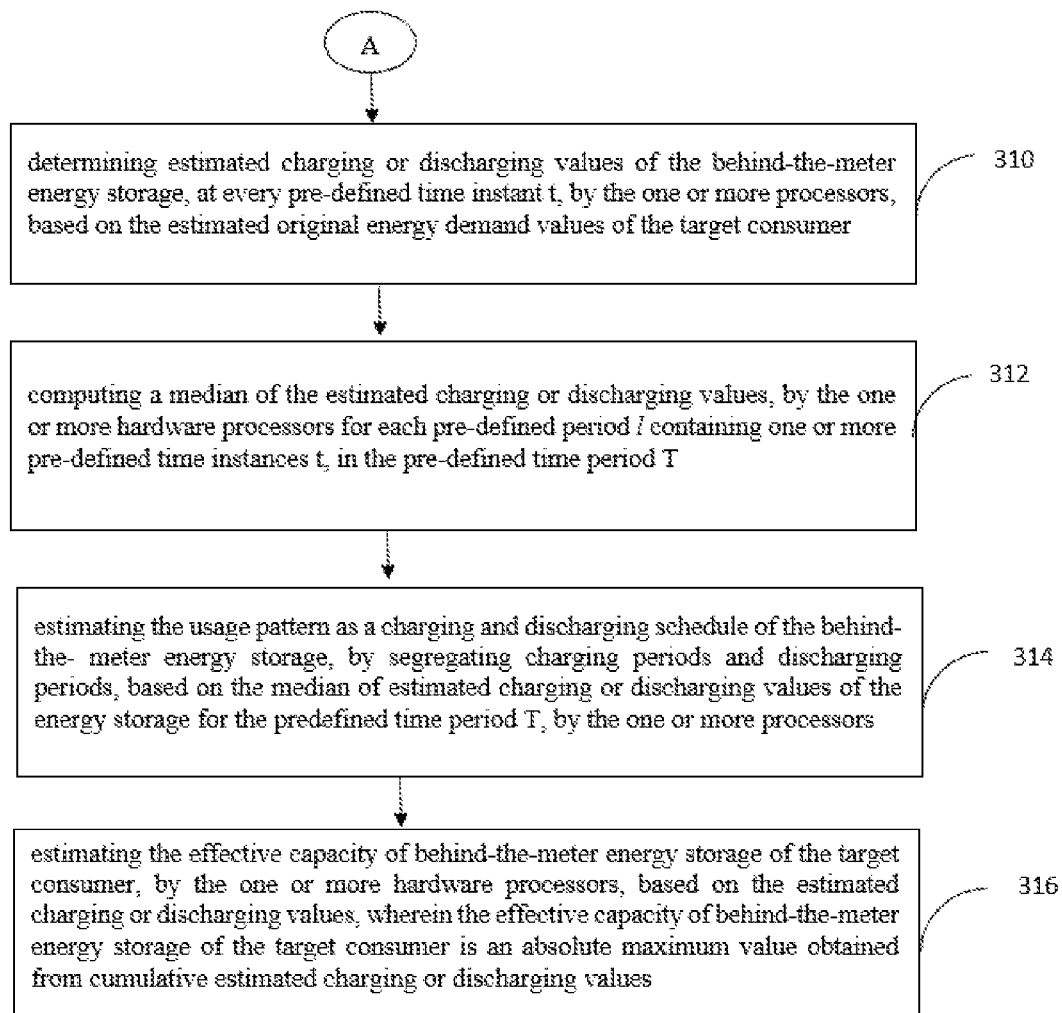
A

determining estimated charging or discharging values of the behind-the-meter energy storage, at every pre-defined time instant t, by the one or more processors, based on the estimated original energy demand values of the target consumer

310

computing a median of the estimated charging or discharging values, by the one or more hardware processors for each pre-defined period $l$ containing one or more pre-defined time instances t, in the pre-defined time period T

312

estimating the usage pattern as a charging and discharging schedule of the behind-the- meter energy storage, by segregating charging periods and discharging periods, based on the median of estimated charging or discharging values of the energy storage for the predefined time period T, by the one or more processors

314

estimating the effective capacity of behind-the-meter energy storage of the target consumer, by the one or more hardware processors, based on the estimated charging or discharging values, wherein the effective capacity of behind-the-meter energy storage of the target consumer is an absolute maximum value obtained from cumulative estimated charging or discharging values

316